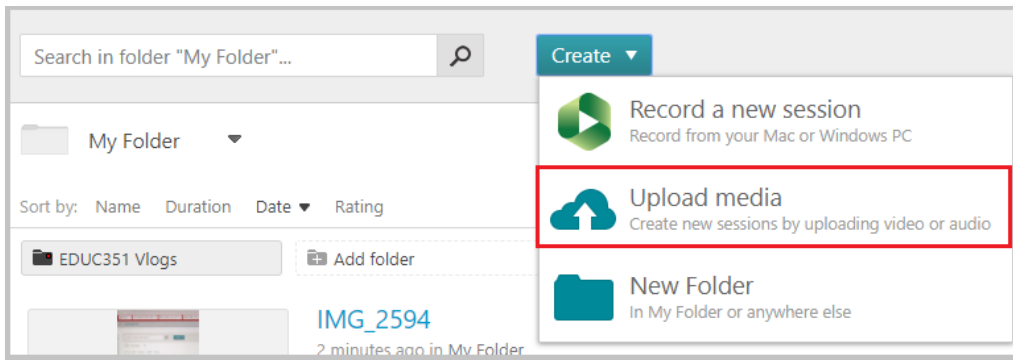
Search in folder "My Folder"...

Create ▼

My Folder

Sort by: Name Duration Date ▼ Rating

EDUC351 Vlogs

Add folder

IMG_2594

2 minutes ago in My Folder

Record a new session
Record from your Mac or Windows PC

Upload media
Create new sessions by uploading video or audio

New Folder
In My Folder or anywhere else